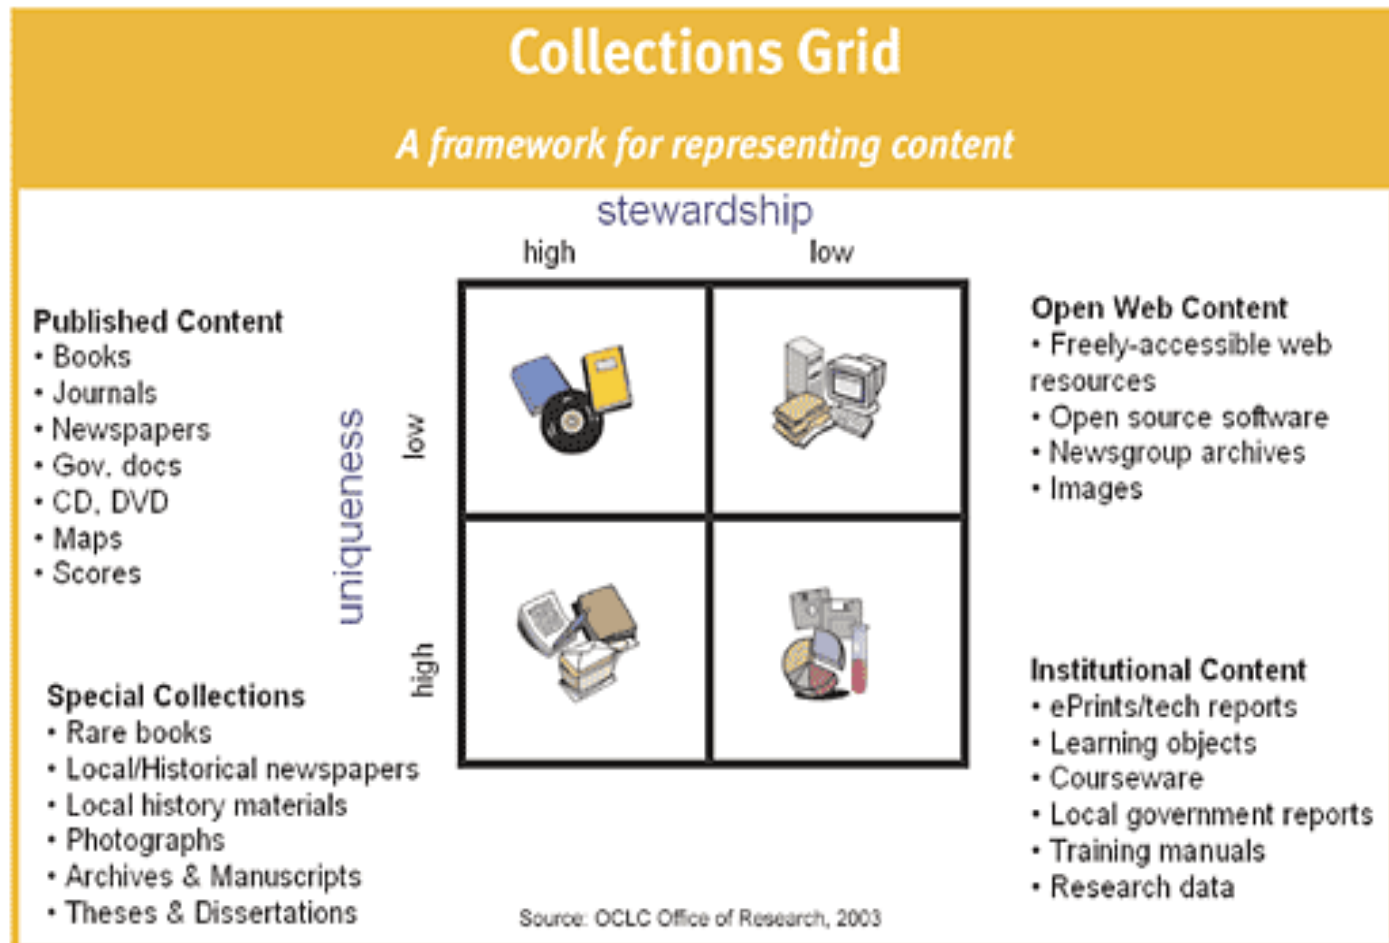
Collections Grid

A framework for representing content

stewardship

high low

Published Content
• Books
• Journals
• Newspapers
• Gov. docs
• CD, DVD
• Maps
• Scores

uniqueness

low

high

Open Web Content
• Freely-accessible web resources
• Open source software
• Newsgroup archives
• Images

Special Collections
• Rare books
• Local/Historical newspapers
• Local history materials
• Photographs
• Archives & Manuscripts
• Theses & Dissertations

Institutional Content
• ePrints/tech reports
• Learning objects
• Courseware
• Local government reports
• Training manuals
• Research data

Source: OCLC Office of Research, 2003